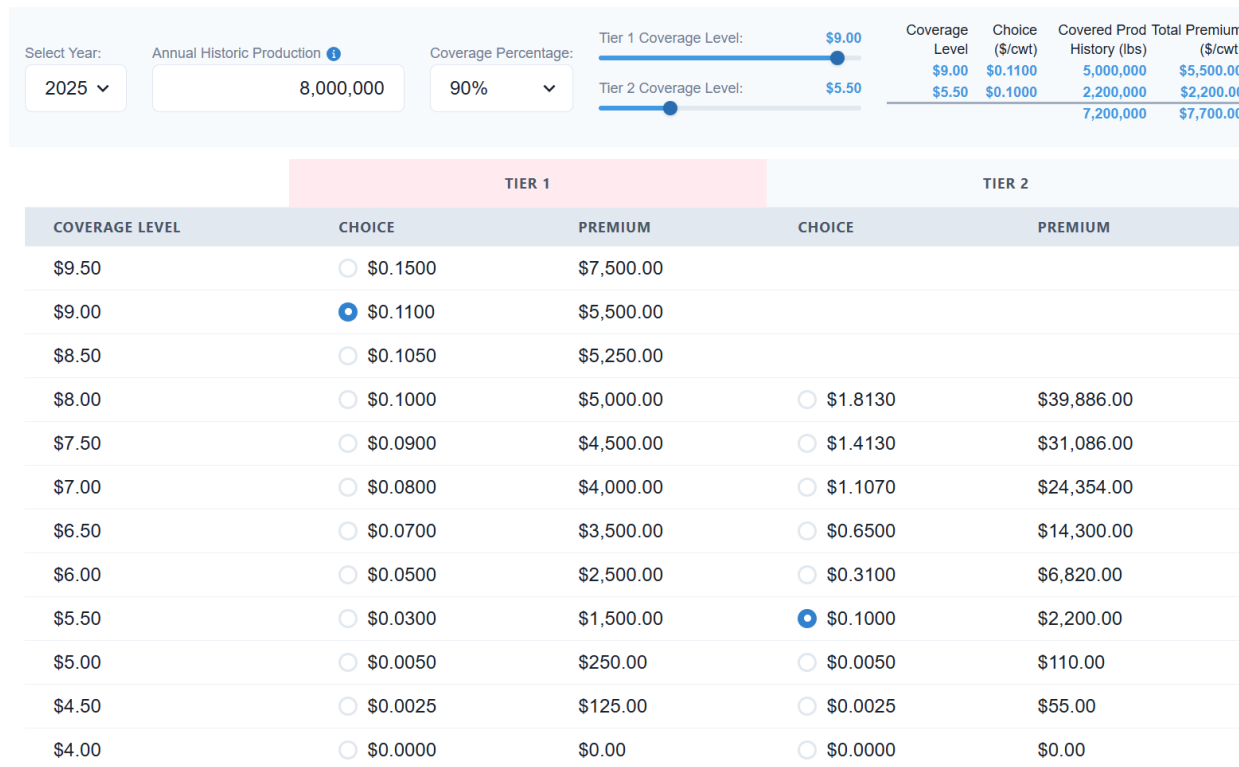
Select Year: 2025

Annual Historic Production 8,000,000

Coverage Percentage: 90%

Tier 1 Coverage Level: $9.00

Tier 2 Coverage Level: $5.50

| Coverage Level | Choice ($/cwt) | Covered Prod History (lbs) | Total Premium ($/cwt |
|---|---|---|---|
| $9.00 | $0.1100 | 5,000,000 | $5,500.00 |
| $5.50 | $0.1000 | 2,200,000 | $2,200.00 |
| | | 7,200,000 | $7,700.00 |

| | TIER 1 | | TIER 2 | |
|---|---|---|---|---|
| COVERAGE LEVEL | CHOICE | PREMIUM | CHOICE | PREMIUM |
| $9.50 | $0.1500 | $7,500.00 | | |
| $9.00 | $0.1100 | $5,500.00 | | |
| $8.50 | $0.1050 | $5,250.00 | | |
| $8.00 | $0.1000 | $5,000.00 | $1.8130 | $39,886.00 |
| $7.50 | $0.0900 | $4,500.00 | $1.4130 | $31,086.00 |
| $7.00 | $0.0800 | $4,000.00 | $1.1070 | $24,354.00 |
| $6.50 | $0.0700 | $3,500.00 | $0.6500 | $14,300.00 |
| $6.00 | $0.0500 | $2,500.00 | $0.3100 | $6,820.00 |
| $5.50 | $0.0300 | $1,500.00 | $0.1000 | $2,200.00 |
| $5.00 | $0.0050 | $250.00 | $0.0050 | $110.00 |
| $4.50 | $0.0025 | $125.00 | $0.0025 | $55.00 |
| $4.00 | $0.0000 | $0.00 | $0.0000 | $0.00 |